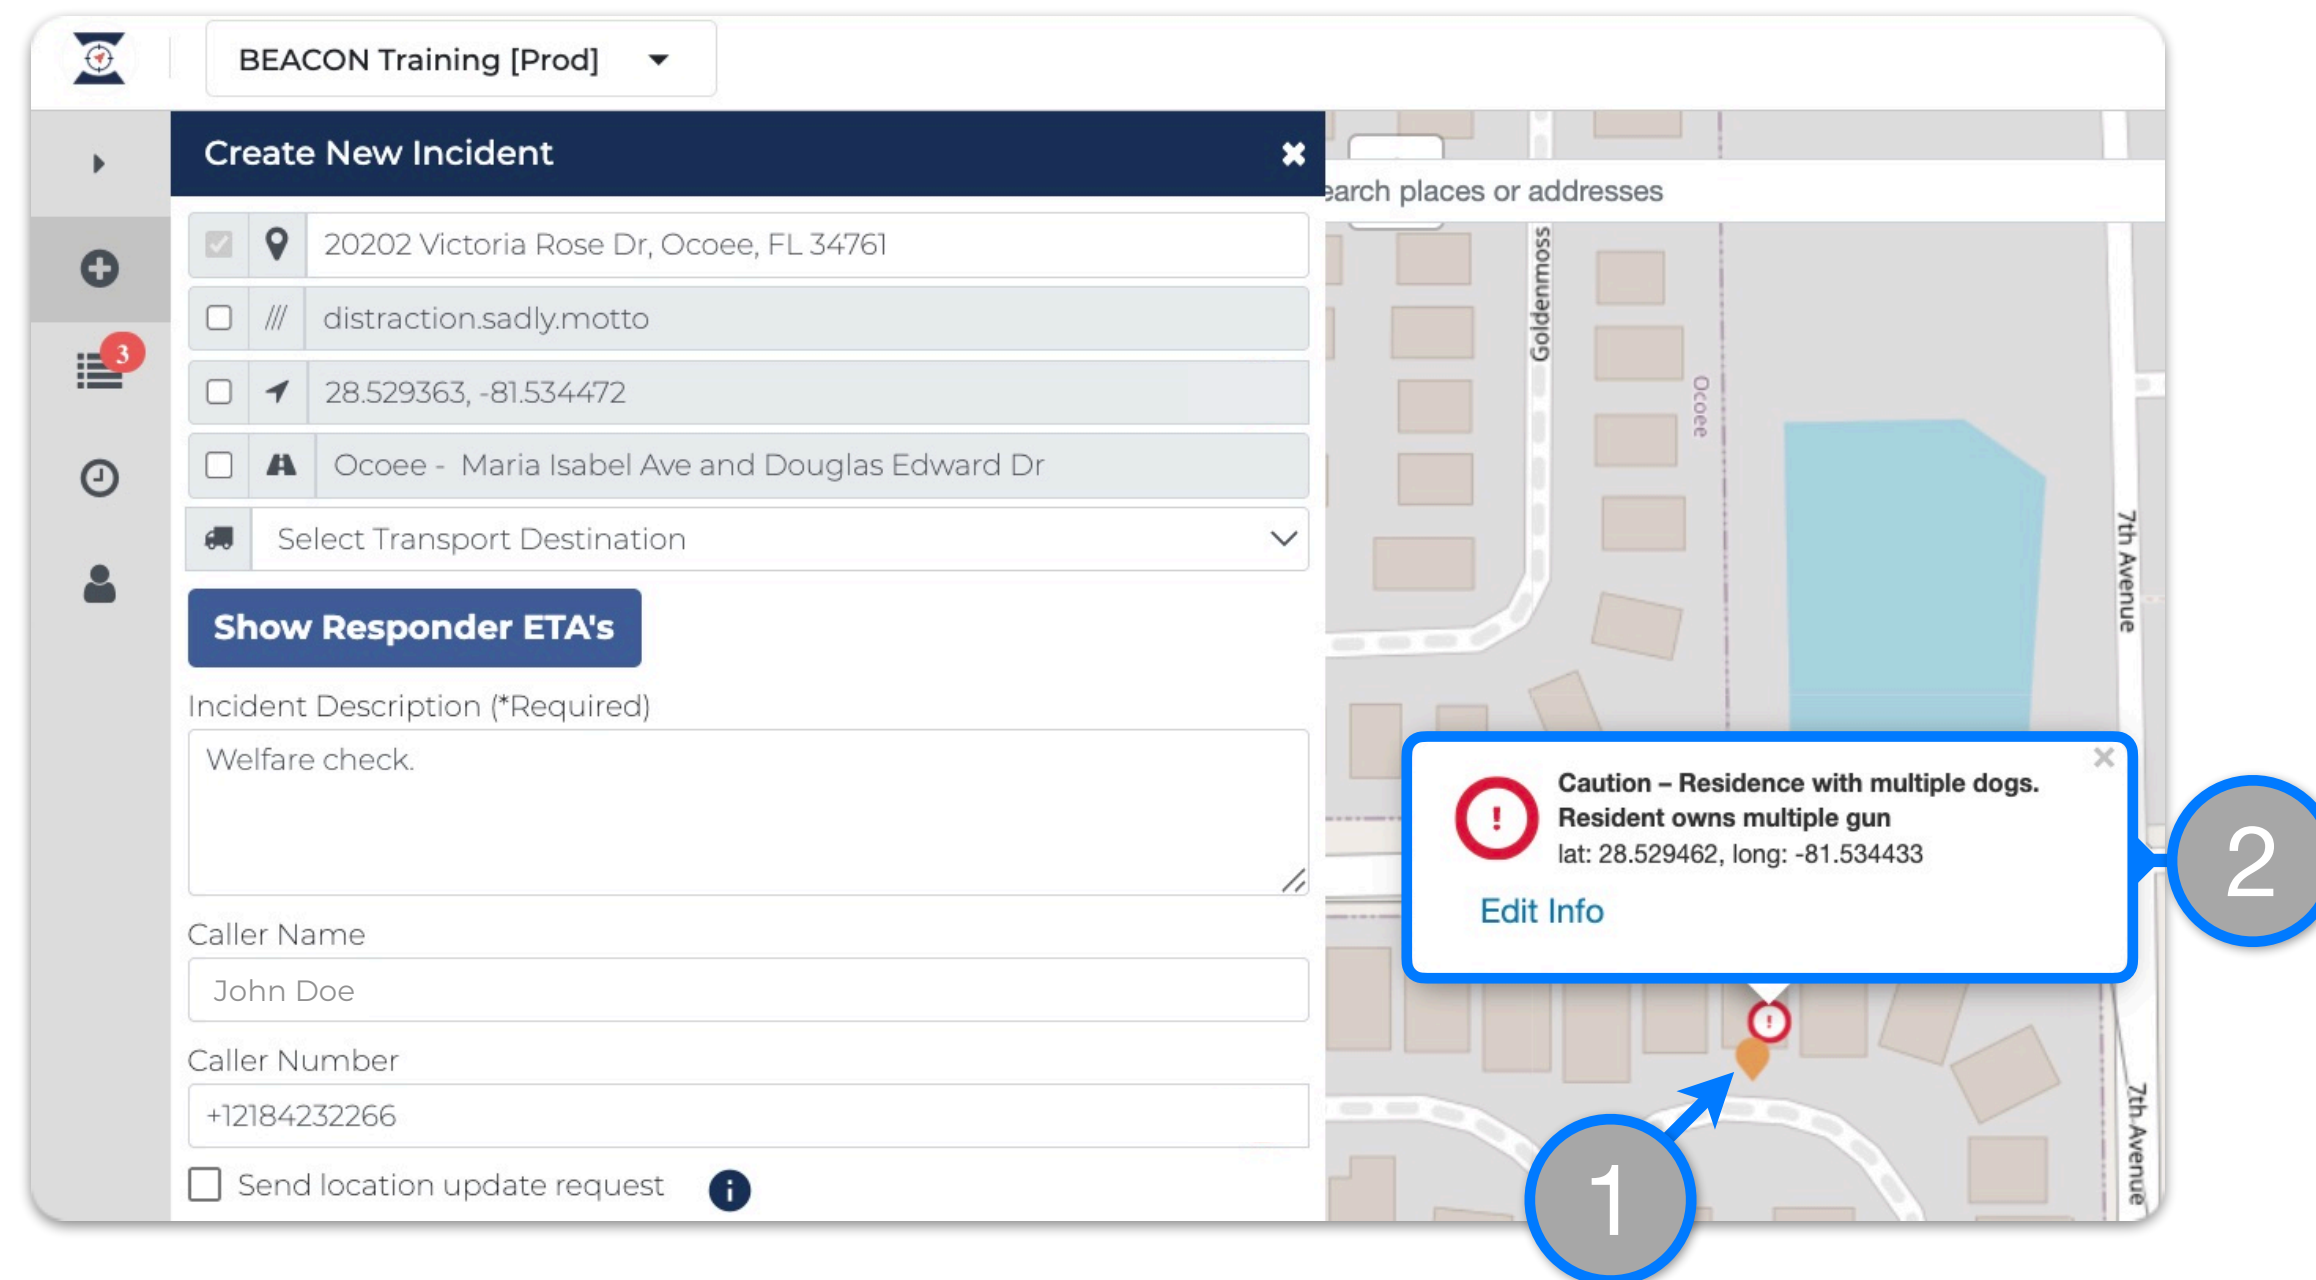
BEACON Training [Prod]

3

Create New Incident

20202 Victoria Rose Dr, Ocoee, FL 34761

distraction.sadly.motto

28.529363, -81.534472

Ocoee - Maria Isabel Ave and Douglas Edward Dr

Select Transport Destination

Show Responder ETA's

Incident Description (*Required)

Welfare check.

Caller Name

John Doe

Caller Number

+12184232266

Send location update request

earch places or addresses

Goldenmoss

Ocoee

7th Avenue

Caution – Residence with multiple dogs. Resident owns multiple gun
lat: 28.529462, long: -81.534433

Edit Info

2

1

7th Avenue